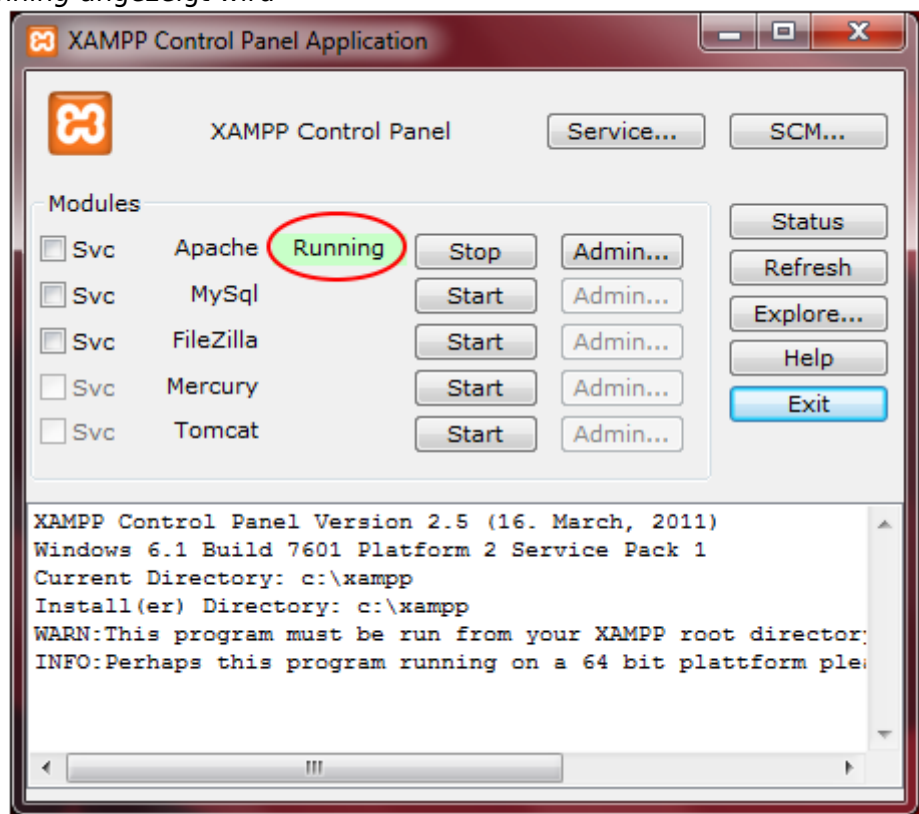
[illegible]

XAMPP Control Panel Application

XAMPP Control Panel

Service...

SCM...

Modules

Svc Apache Running Stop Admin...

Svc MySql Start Admin...

Svc FileZilla Start Admin...

Svc Mercury Start Admin...

Svc Tomcat Start Admin...

Status

Refresh

Explore...

Help

Exit

XAMPP Control Panel Version 2.5 (16. March, 2011)
Windows 6.1 Build 7601 Platform 2 Service Pack 1
Current Directory: c:\xampp
Install(er) Directory: c:\xampp
WARN:This program must be run from your XAMPP root director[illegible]
INFO:Perhaps this program running on a 64 bit plattform ple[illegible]